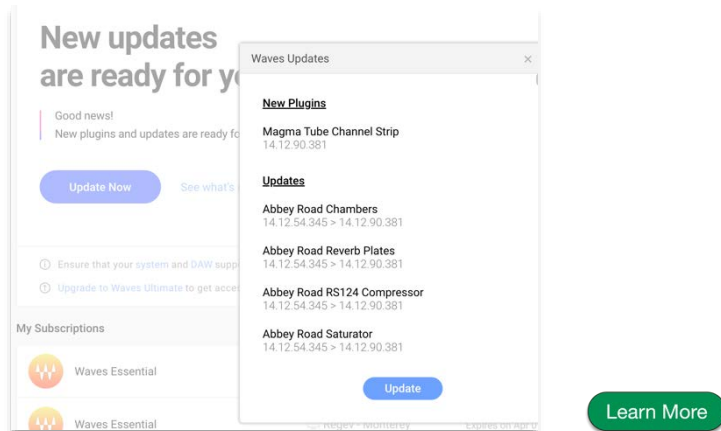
New updates are ready for y

Good news!
New plugins and updates are ready fo

Update Now

See what's

Ensure that your system and DAW supp

Upgrade to Waves Ultimate to get acce

My Subscriptions

Waves Essential

Waves Essential

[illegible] Monterey

Expires on Apr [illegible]

Waves Updates

×

New Plugins

Magma Tube Channel Strip
14.12.90.381

Updates

Abbey Road Chambers
14.12.54.345 > 14.12.90.381

Abbey Road Reverb Plates
14.12.54.345 > 14.12.90.381

Abbey Road RS124 Compressor
14.12.54.345 > 14.12.90.381

Abbey Road Saturator
14.12.54.345 > 14.12.90.381

Update

Learn More